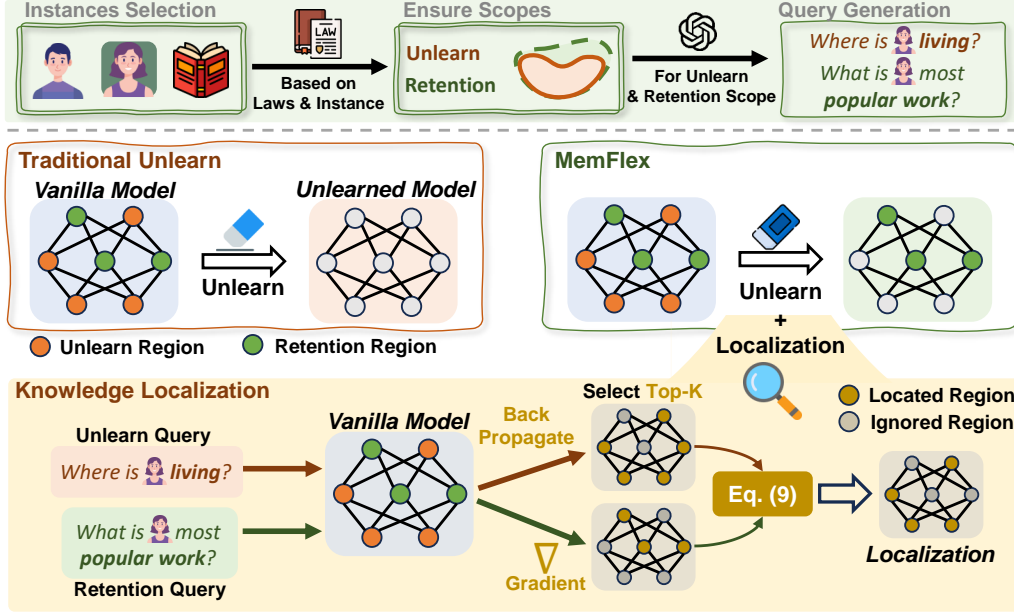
Instances Selection

LAW

Based on Laws & Instance

Ensure Scopes

Unlearn

Retention

For Unlearn & Retention Scope

Query Generation

Where is living?

What is most popular work?

Traditional Unlearn

Vanilla Model

Unlearned Model

Unlearn

Unlearn Region

Retention Region

MemFlex

Unlearn

+

Localization

Knowledge Localization

Unlearn Query

Where is living?

What is most popular work?

Retention Query

Vanilla Model

Back Propagate

$\nabla$

Gradient

Select Top-K

Eq. (9)

Located Region

Ignored Region

Localization